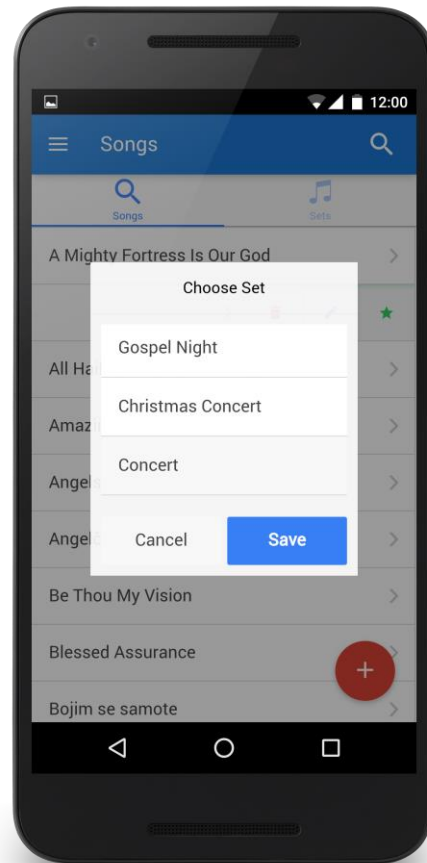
12:00

Songs

Songs

Sets

A Mighty Fortress Is Our God

All Ha

Amaz

Angel

Angel

Choose Set

Gospel Night

Christmas Concert

Concert

Cancel

Save

Be Thou My Vision

Blessed Assurance

Bojim se samote